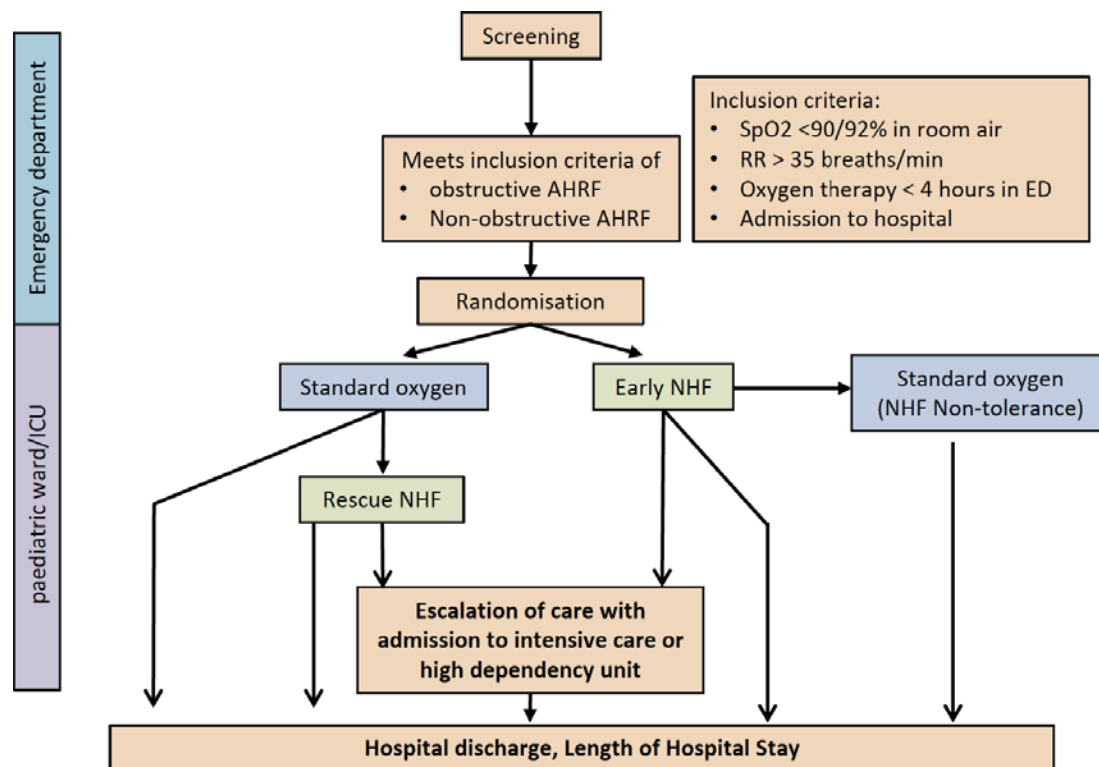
Emergency department

paediatric ward/ICU

Screening

Inclusion criteria:
- SpO2 <90/92% in room air
- RR > 35 breaths/min
- Oxygen therapy < 4 hours in ED
- Admission to hospital

Meets inclusion criteria of
- obstructive AHRF
- Non-obstructive AHRF

Randomisation

Standard oxygen

Early NHF

Standard oxygen (NHF Non-tolerance)

Rescue NHF

Escalation of care with admission to intensive care or high dependency unit

Hospital discharge, Length of Hospital Stay